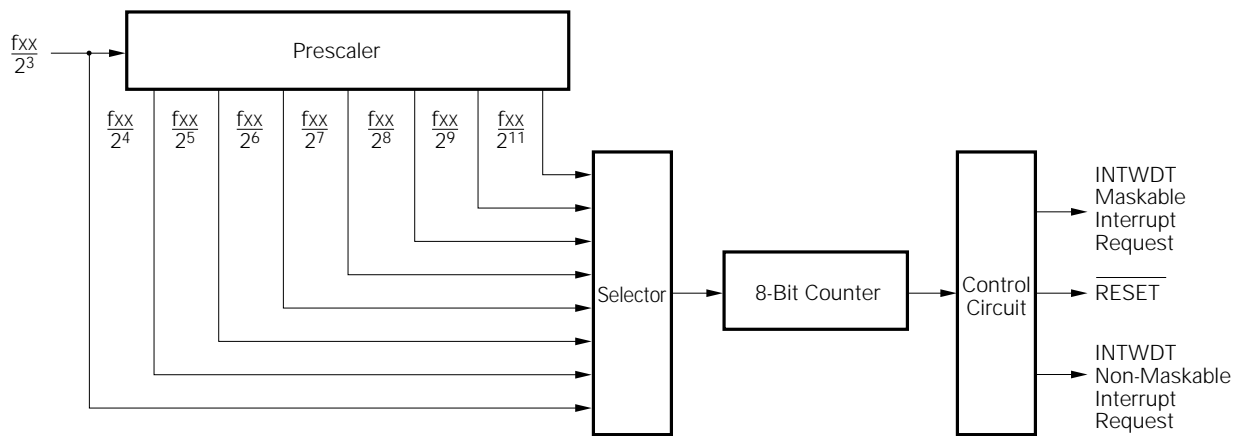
$\frac{fxx}{2^3}$

Prescaler

$\frac{fxx}{2^4}$ $\frac{fxx}{2^5}$ $\frac{fxx}{2^6}$ $\frac{fxx}{2^7}$ $\frac{fxx}{2^8}$ $\frac{fxx}{2^9}$ $\frac{fxx}{2^{11}}$

Selector

8-Bit Counter

Control Circuit

INTWDT Maskable Interrupt Request

$\overline{\text{RESET}}$

INTWDT Non-Maskable Interrupt Request